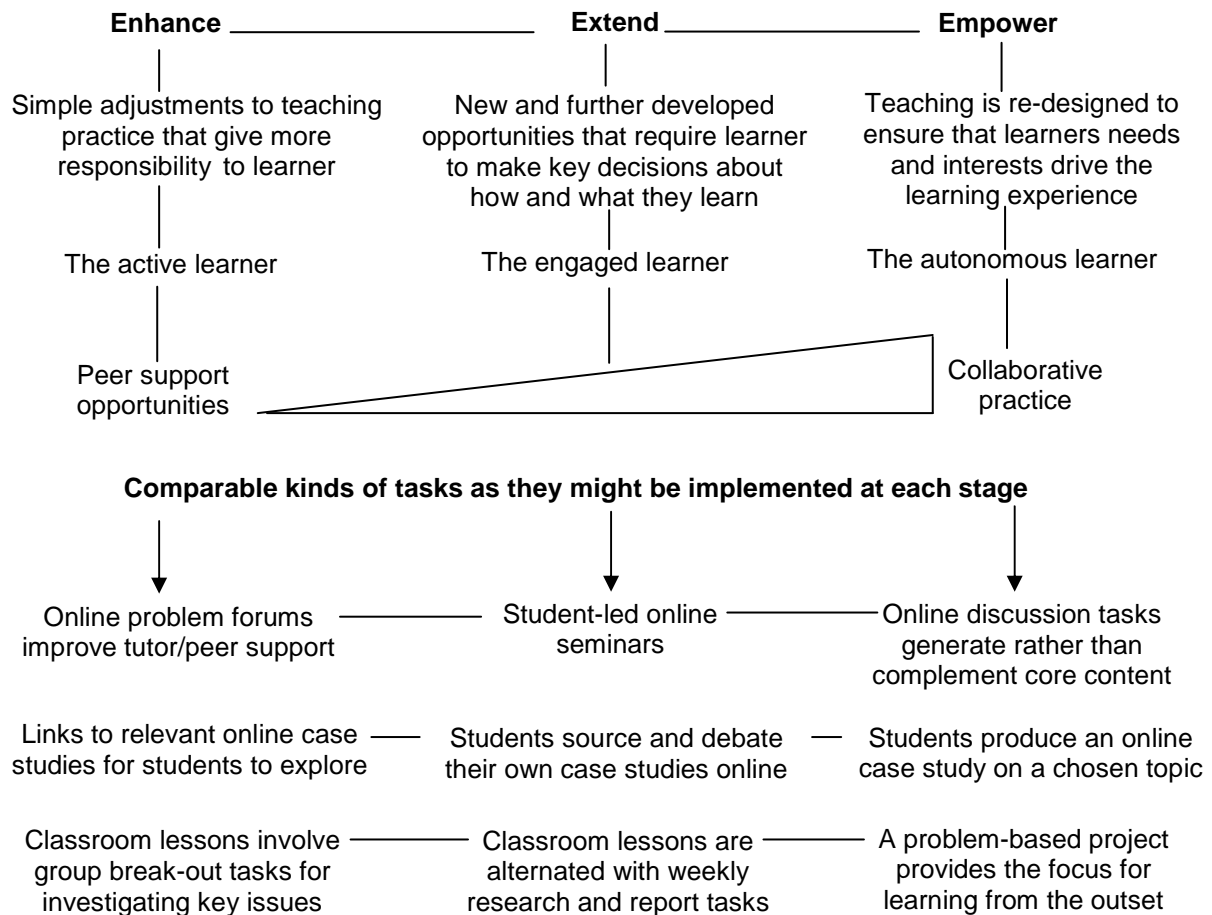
**Enhance** **Extend** **Empower**

Simple adjustments to teaching practice that give more responsibility to learner

New and further developed opportunities that require learner to make key decisions about how and what they learn

Teaching is re-designed to ensure that learners needs and interests drive the learning experience

The active learner

The engaged learner

The autonomous learner

Peer support opportunities

Collaborative practice

**Comparable kinds of tasks as they might be implemented at each stage**

Online problem forums improve tutor/peer support

Student-led online seminars

Online discussion tasks generate rather than complement core content

Links to relevant online case studies for students to explore

Students source and debate their own case studies online

Students produce an online case study on a chosen topic

Classroom lessons involve group break-out tasks for investigating key issues

Classroom lessons are alternated with weekly research and report tasks

A problem-based project provides the focus for learning from the outset